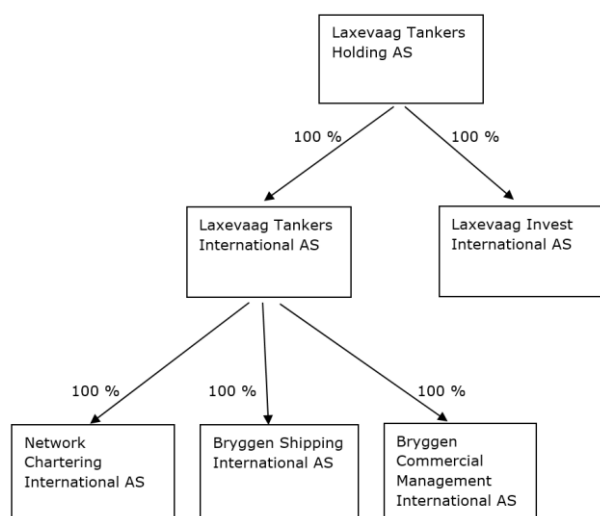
Laxevaag Tankers Holding AS

100 %

100 %

Laxevaag Tankers International AS

Laxevaag Invest International AS

100 %

100 %

100 %

Network Chartering International AS

Bryggen Shipping International AS

Bryggen Commercial Management International AS